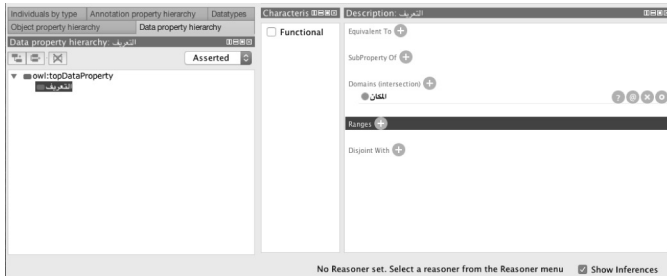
Individuals by type | Annotation property hierarchy | Datatypes
Object property hierarchy | Data property hierarchy
Data property hierarchy: التعريف
Asserted
owl:topDataProperty
التعريف

Characteris
Functional

Description: التعريف
Equivalent To
SubProperty Of
Domains (intersection)
المكان
Ranges
Disjoint With

No Reasoner set. Select a reasoner from the Reasoner menu
Show Inferences